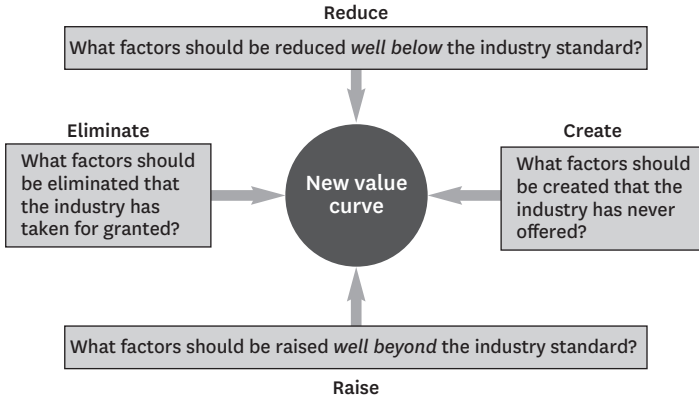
Reduce

What factors should be reduced *well below* the industry standard?

Eliminate

What factors should be eliminated that the industry has taken for granted?

New value curve

Create

What factors should be created that the industry has never offered?

What factors should be raised *well beyond* the industry standard?

Raise